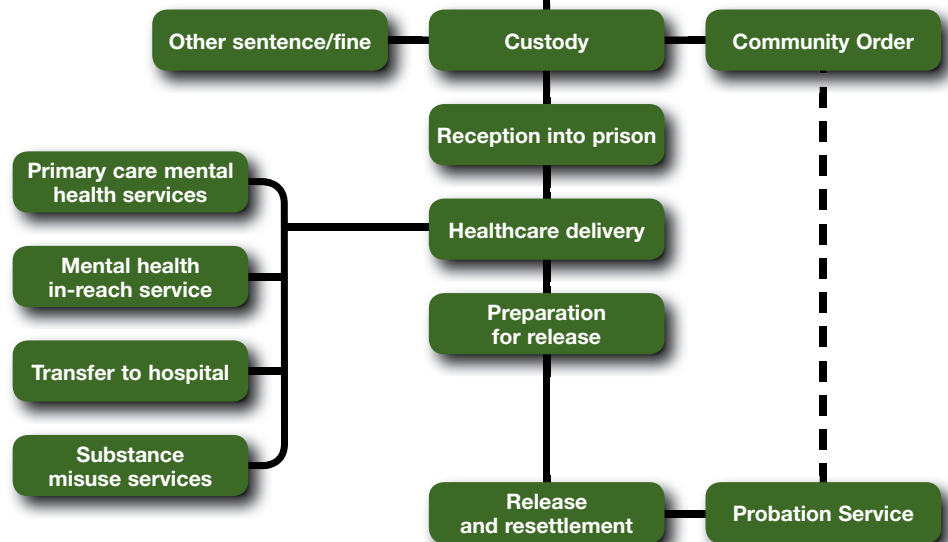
Other sentence/fine

Custody

Community Order

Reception into prison

Primary care mental health services

Healthcare delivery

Mental health in-reach service

Preparation for release

Transfer to hospital

Substance misuse services

Release and resettlement

Probation Service